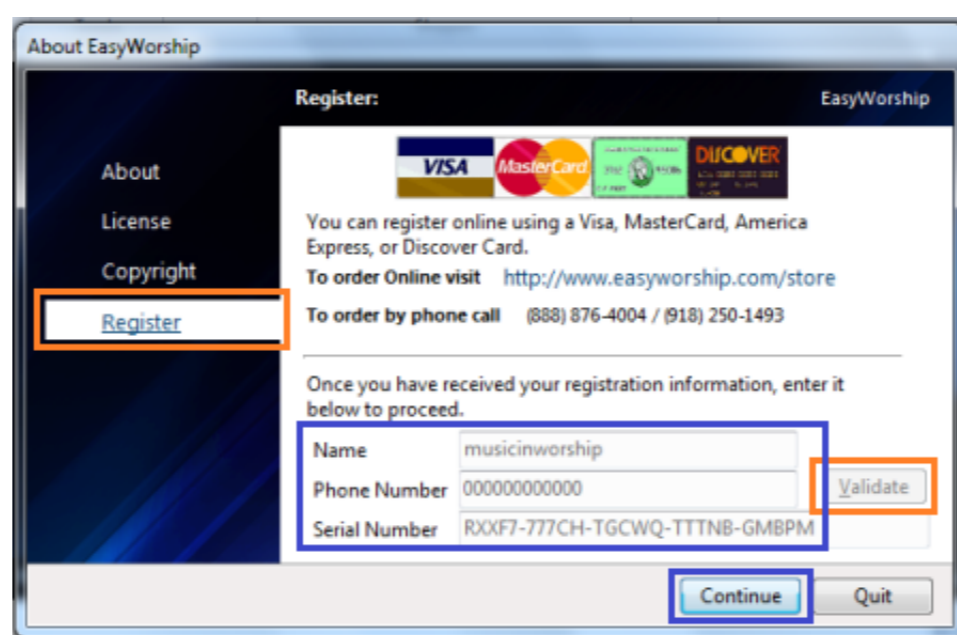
About EasyWorship

About
License
Copyright
Register

Register:
EasyWorship

VISA MasterCard DISCOVER

You can register online using a Visa, MasterCard, America Express, or Discover Card.

To order Online visit http://www.easyworship.com/store

To order by phone call (888) 876-4004 / (918) 250-1493

Once you have received your registration information, enter it below to proceed.

| Name | musicinworship |
|---|---|
| Phone Number | 000000000000 |
| Serial Number | RXXF7-777CH-TGCWQ-TTTNB-GMBPM |

Validate

Continue
Quit